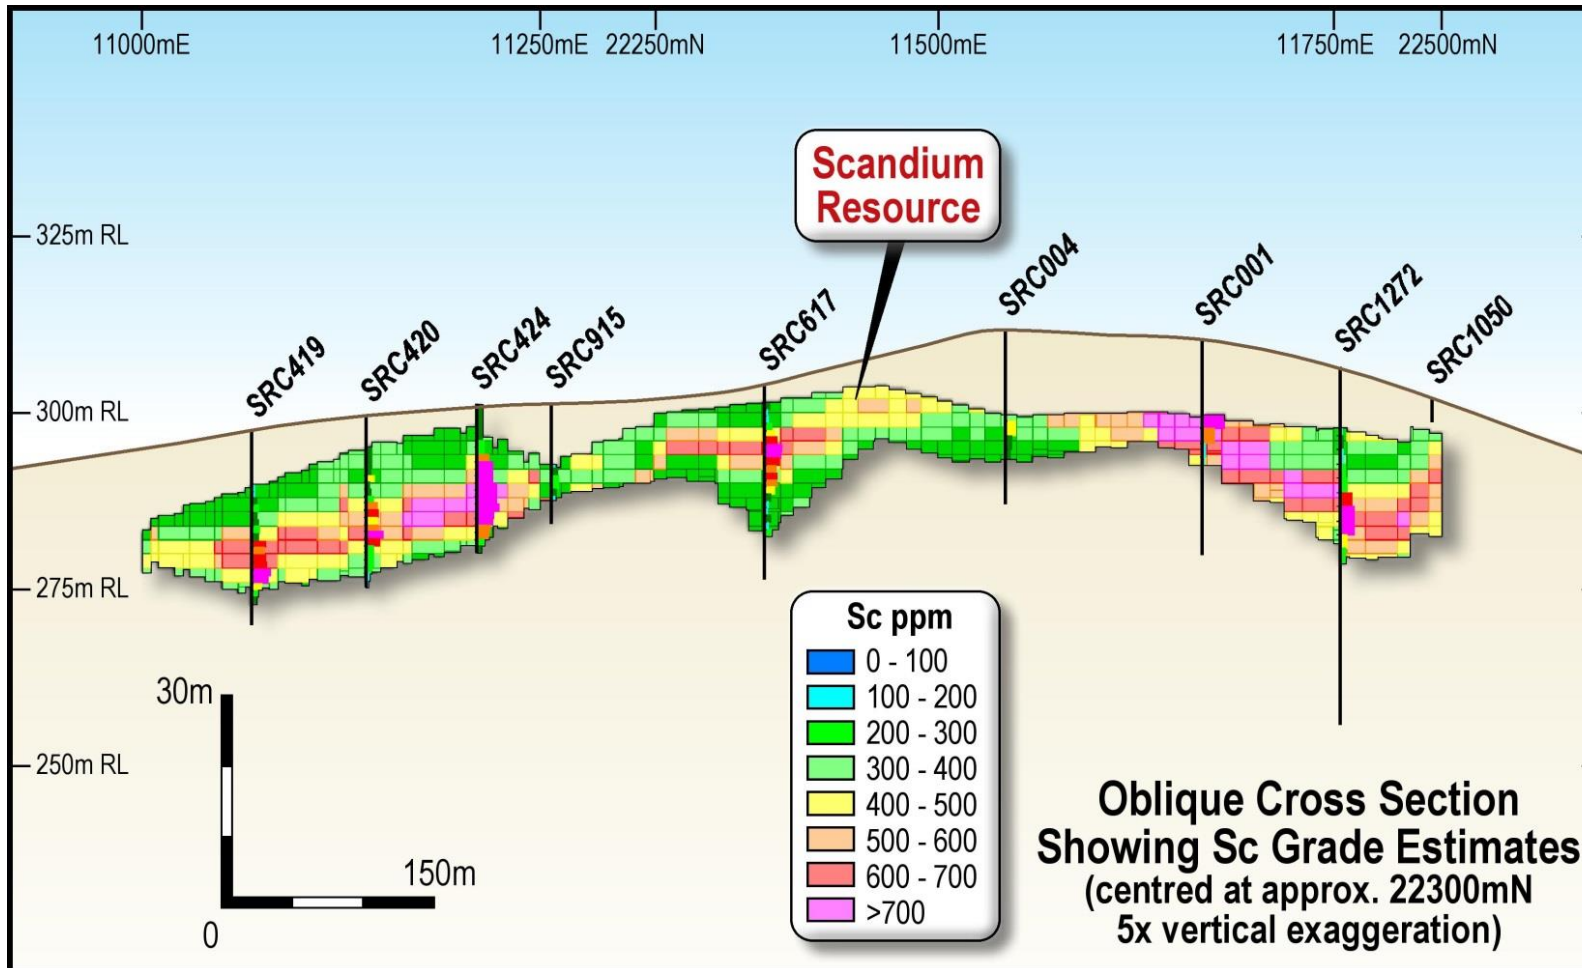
11000mE 11250mE 22250mN 11500mE 11750mE 22500mN

Scandium Resource

325m RL
300m RL
275m RL
250m RL

SRC419 SRC420 SRC424 SRC915 SRC617 SRC004 SRC001 SRC1272 SRC1050

30m
0
150m

Sc ppm
0 - 100
100 - 200
200 - 300
300 - 400
400 - 500
500 - 600
600 - 700
>700

Oblique Cross Section Showing Sc Grade Estimates (centred at approx. 22300mN 5x vertical exaggeration)